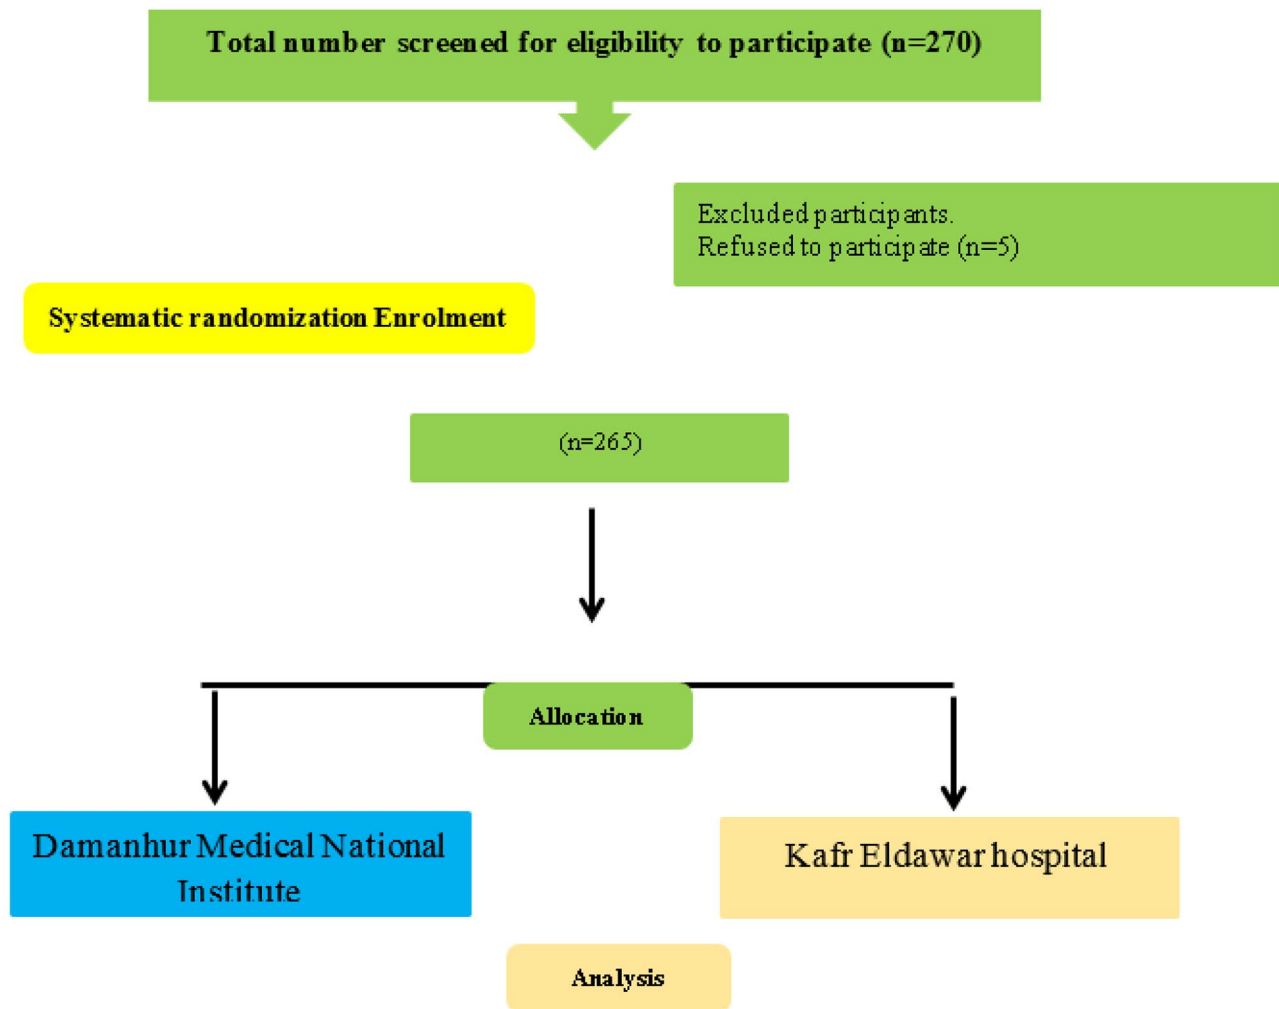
Total number screened for eligibility to participate (n=270)

Excluded participants.
Refused to participate (n=5)

Systematic randomization Enrolment

(n=265)

Allocation

Damanhur Medical National Institute

Kafr Eldawar hospital

Analysis